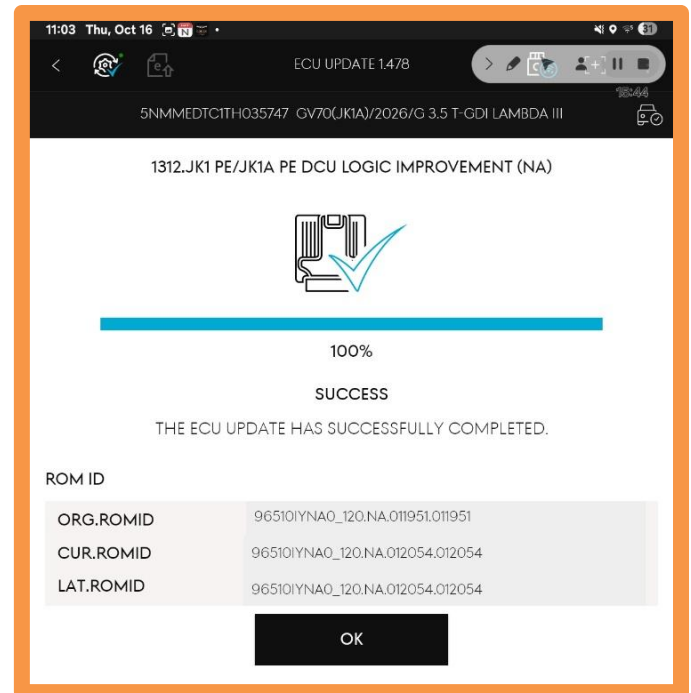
11:03 Thu, Oct 16

ECU UPDATE 1.478

15:44

5NMMEDTC1TH035747 GV70(JK1A)/2026/G 3.5 T-GDI LAMBDA III

1312.JK1 PE/JK1A PE DCU LOGIC IMPROVEMENT (NA)

100%

SUCCESS

THE ECU UPDATE HAS SUCCESSFULLY COMPLETED.

ROM ID

| ORG.ROMID | 96510IYNA0_120.NA.011951.011951 |
|---|---|
| CUR.ROMID | 96510IYNA0_120.NA.012054.012054 |
| LAT.ROMID | 96510IYNA0_120.NA.012054.012054 |

OK